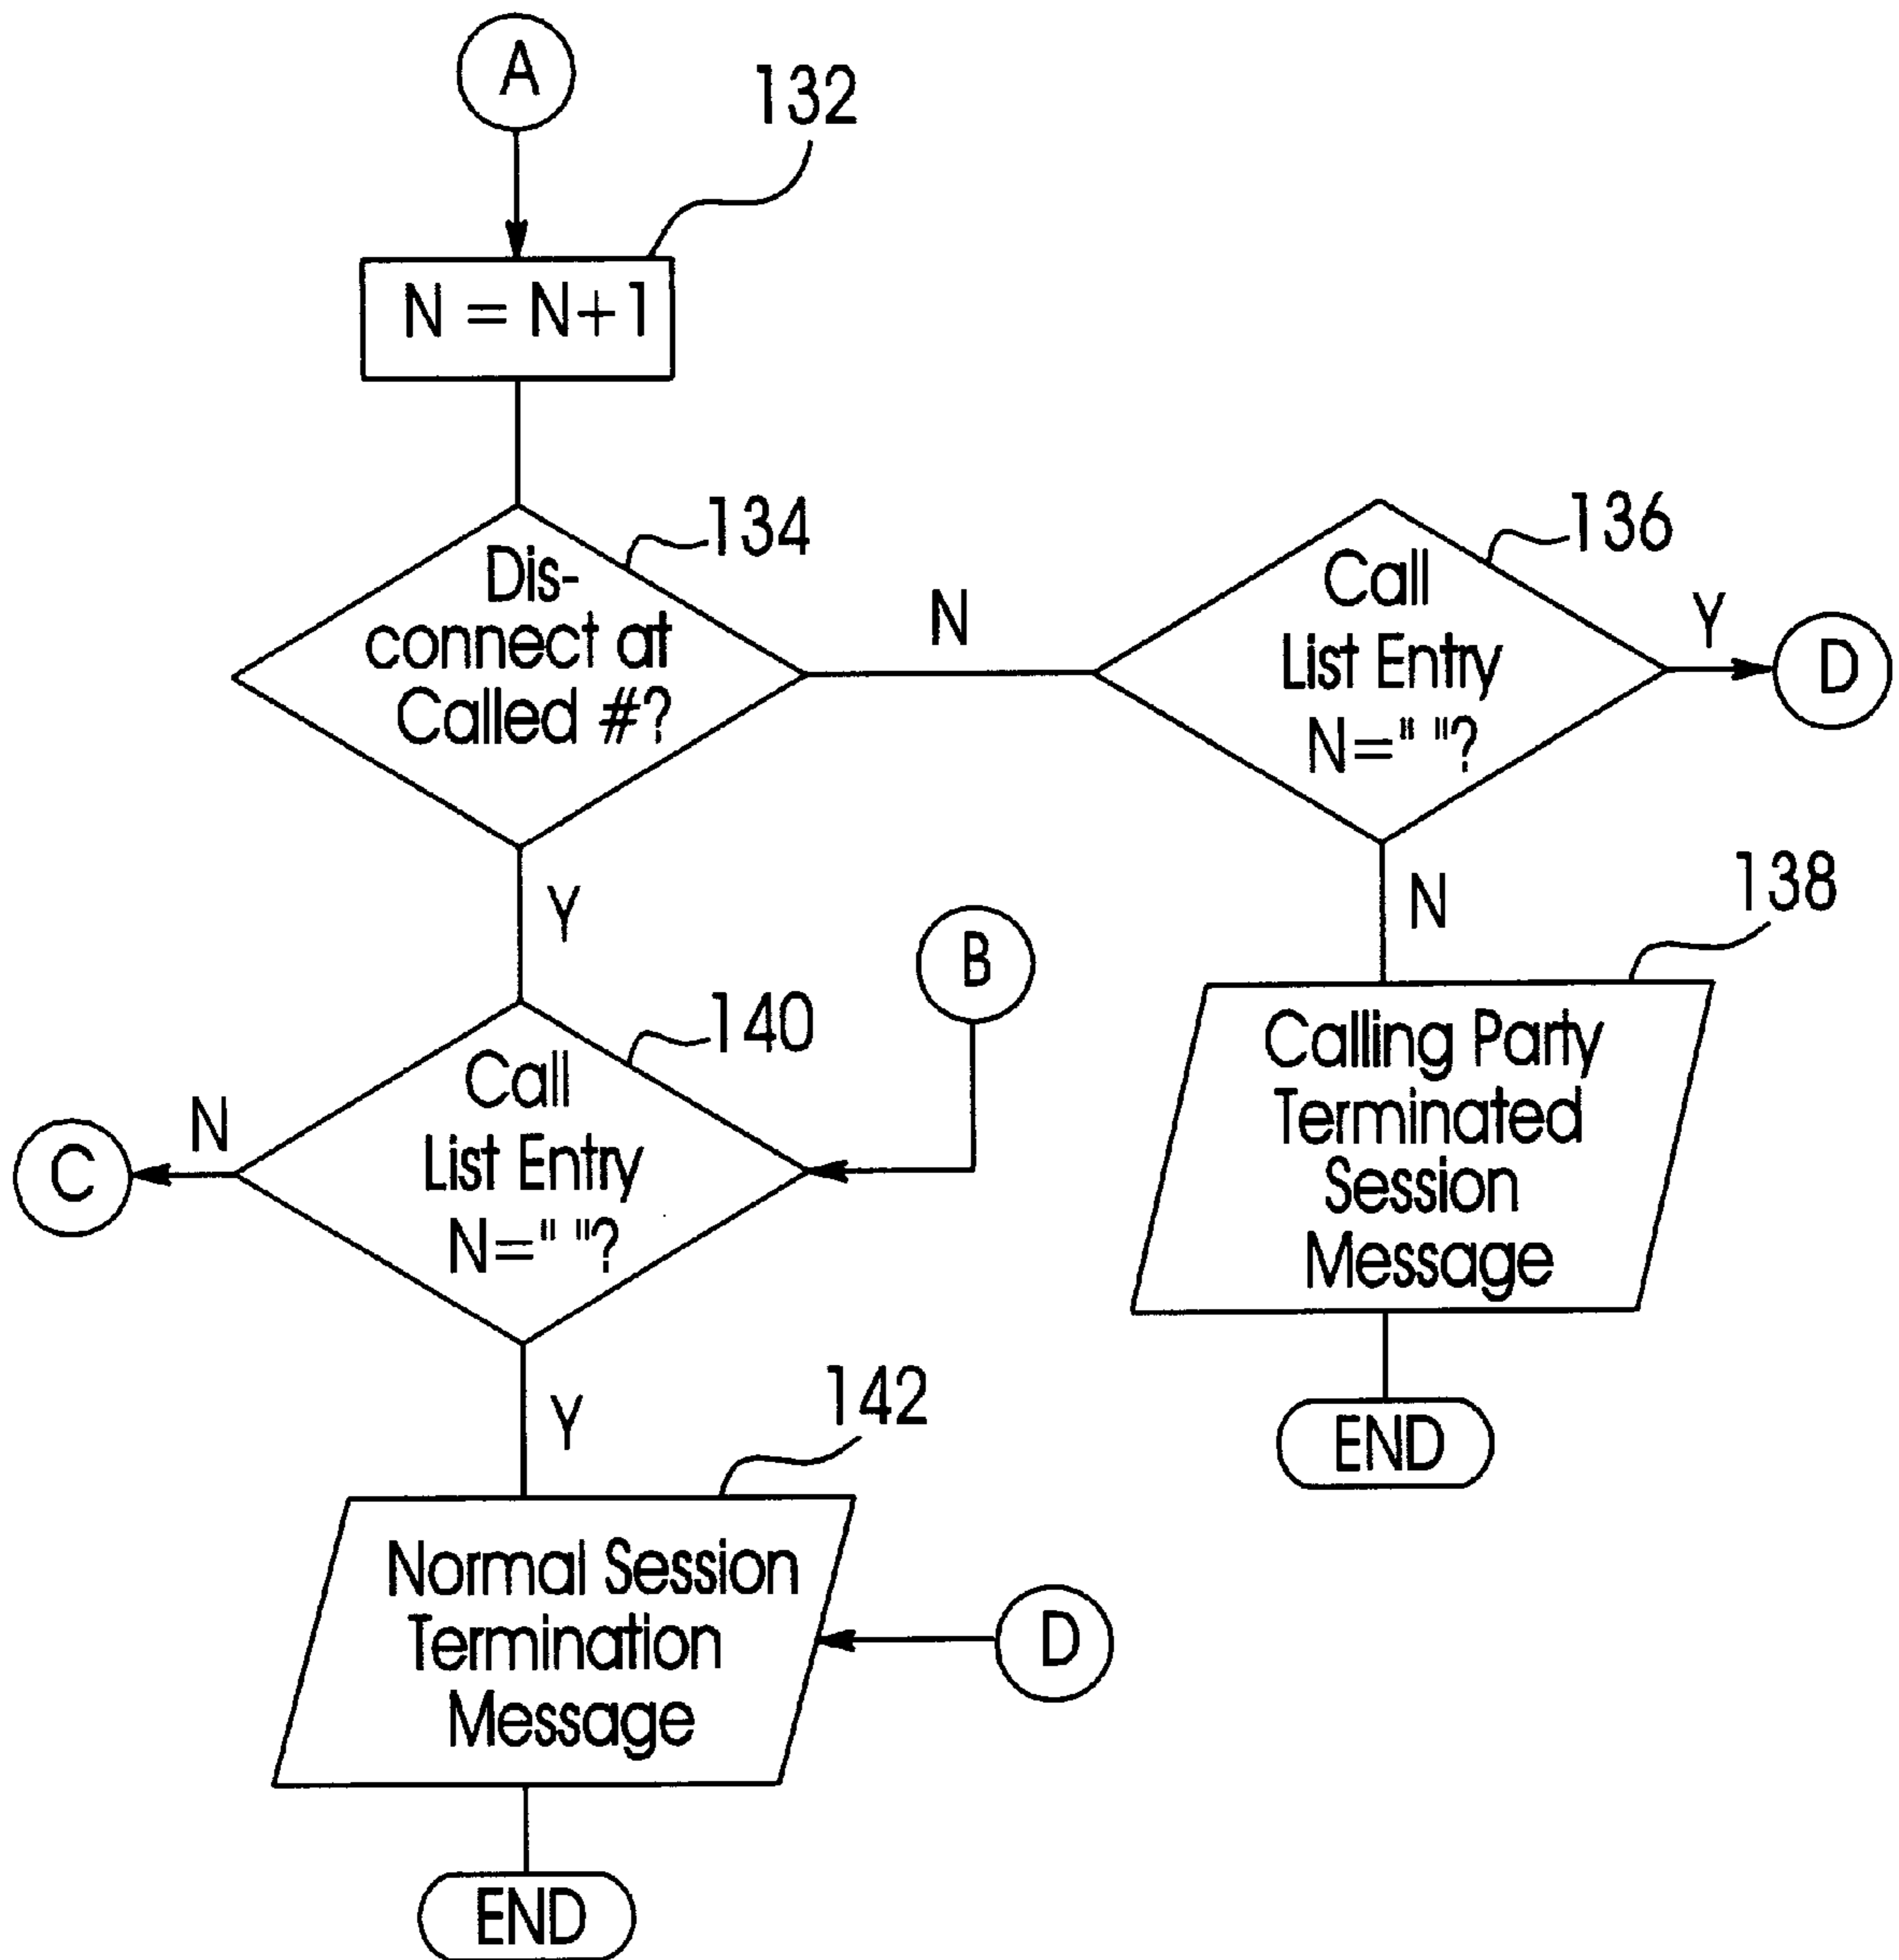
A

132

N = N+1

134

Dis-connect at Called #?

N

136

Call List Entry N=" "?

Y

D

Y

N

138

B

140

Call List Entry N=" "?

N

C

Calling Party Terminated Session Message

END

Y

142

Normal Session Termination Message

D

END